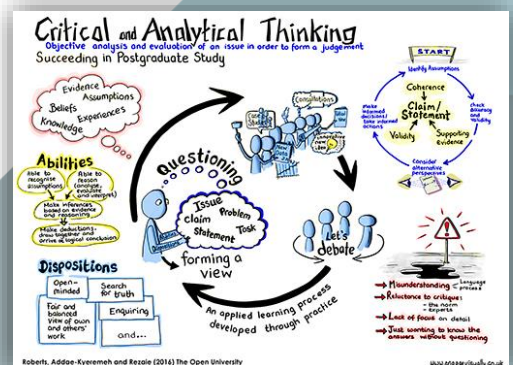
Critical and Analytical Thinking

Objective analysis and evaluation of an issue in order to form a judgement

Succeeding in Postgraduate Study

Evidence
Assumptions
Beliefs
Experiences
Knowledge

Abilities

Able to recognise assumptions

Able to reason (analyse, evaluate and interpret)

Make inferences based on evidence and reasoning

Make deductions - draw together and arrive at logical conclusion

Dispositions

Open-minded

Search for truth

Fair and balanced view of own and others' work

Enquiring

and...

Questioning

Issue
Problem
Claim
Statement
Task

forming a view

Consultations

Case Studies

Let's debate

An applied learning process developed through practice

START

Identify Assumptions

Coherence

Claim / Statement

Check accuracy and validity

Supporting evidence

Validity

Make informed decisions/ take informed actions

Consider alternative perspectives

Misunderstanding - language process

Reluctance to critique: - the norm - experts

Lack of focus on detail

Just wanting to know the answers without questioning

Roberts, Addae-Kyeremeh and Rezaie (2016) The Open University

www.morgenvisually.co.uk